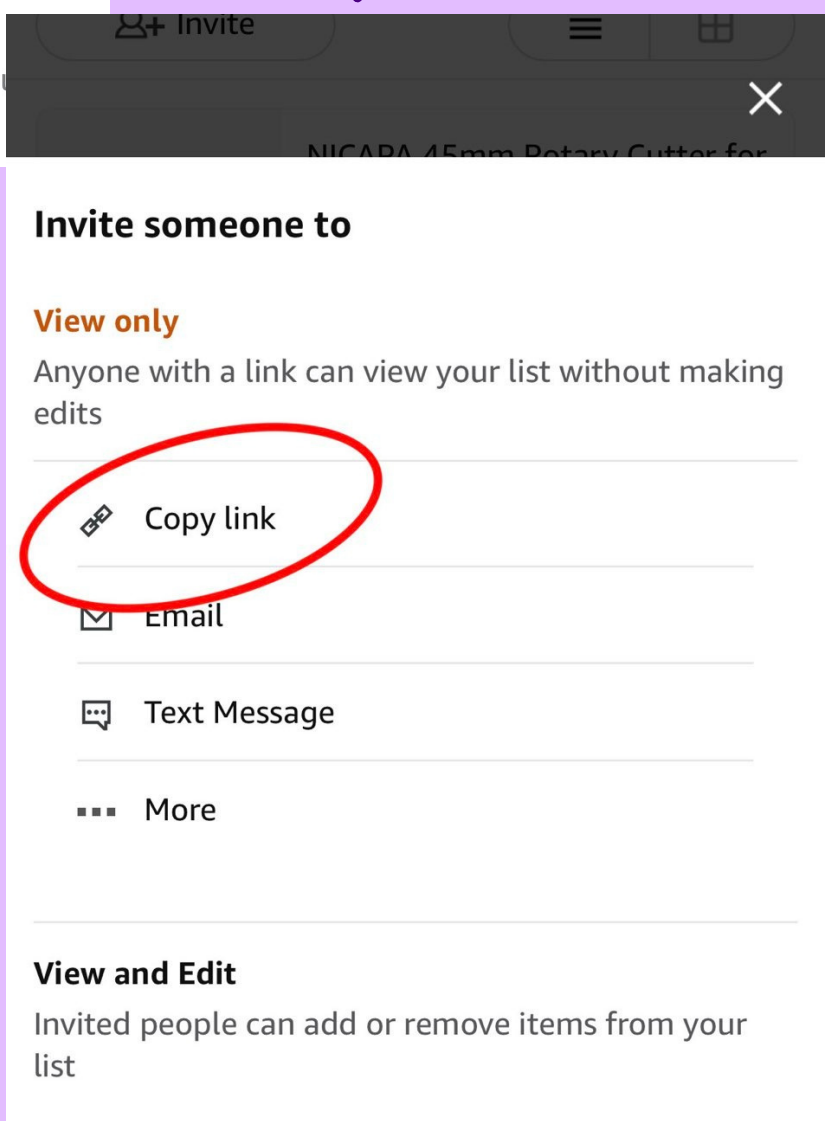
Invite

NICAPA 45mm Rotary Cutter for

Invite someone to

View only

Anyone with a link can view your list without making edits

Copy link

Email

Text Message

More

View and Edit

Invited people can add or remove items from your list